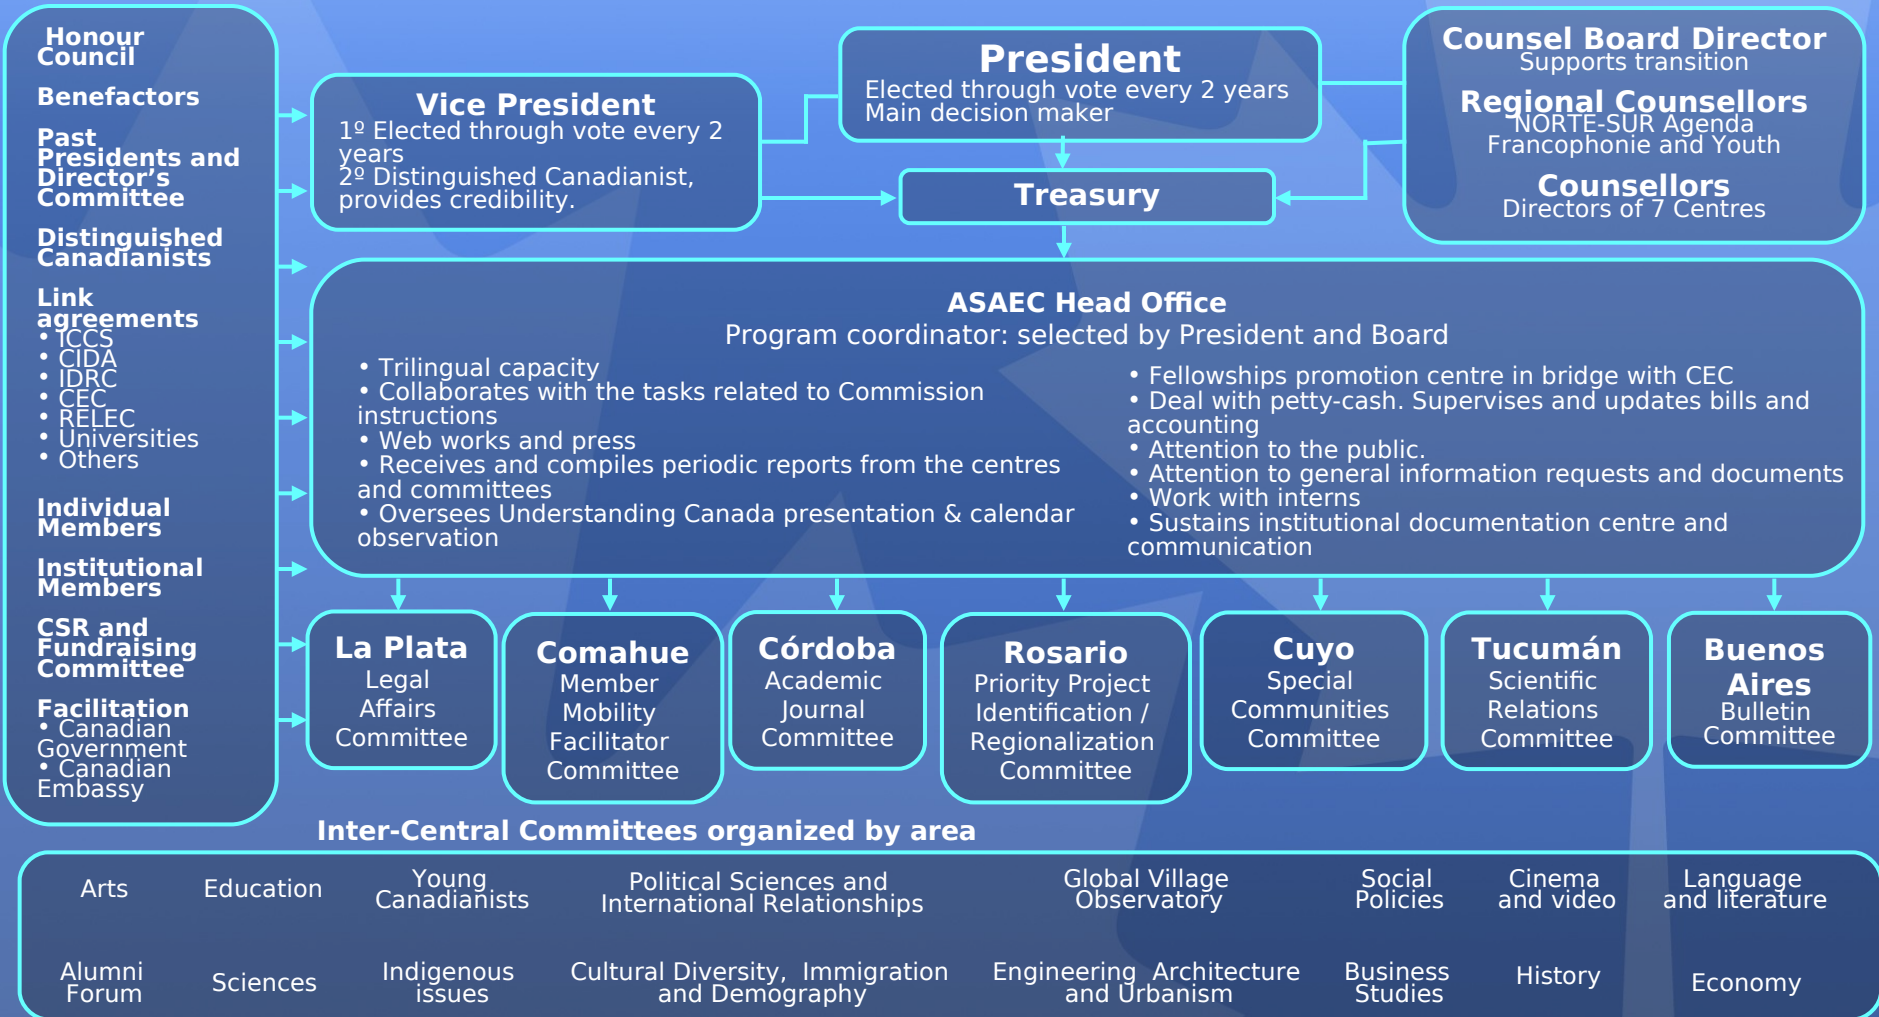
Honour Council

Benefactors

Past Presidents and Director's Committee

Distinguished Canadianists

Link agreements
• ICCS
• CIDA
• IDRC
• CEC
• RELEC
• Universities
• Others

Individual Members

Institutional Members

CSR and Fundraising Committee

Facilitation
• Canadian Government
• Canadian Embassy

Vice President
1º Elected through vote every 2 years
2º Distinguished Canadianist, provides credibility.

President
Elected through vote every 2 years
Main decision maker

Counsel Board Director
Supports transition

Regional Counsellors
NORTE-SUR Agenda
Francophonie and Youth

Counsellors
Directors of 7 Centres

Treasury

ASAEC Head Office
Program coordinator: selected by President and Board

• Trilingual capacity
• Collaborates with the tasks related to Commission instructions
• Web works and press
• Receives and compiles periodic reports from the centres and committees
• Oversees Understanding Canada presentation & calendar observation

• Fellowships promotion centre in bridge with CEC
• Deal with petty-cash. Supervises and updates bills and accounting
• Attention to the public.
• Attention to general information requests and documents
• Work with interns
• Sustains institutional documentation centre and communication

La Plata
Legal Affairs Committee

Comahue
Member Mobility Facilitator Committee

Córdoba
Academic Journal Committee

Rosario
Priority Project Identification / Regionalization Committee

Cuyo
Special Communities Committee

Tucumán
Scientific Relations Committee

Buenos Aires
Bulletin Committee

Inter-Central Committees organized by area

| Arts | Education | Young Canadianists | Political Sciences and International Relationships | Global Village Observatory | Social Policies | Cinema and video | Language and literature |
|---|---|---|---|---|---|---|---|
| Alumni Forum | Sciences | Indigenous issues | Cultural Diversity, Immigration and Demography | Engineering Architecture and Urbanism | Business Studies | History | Economy |